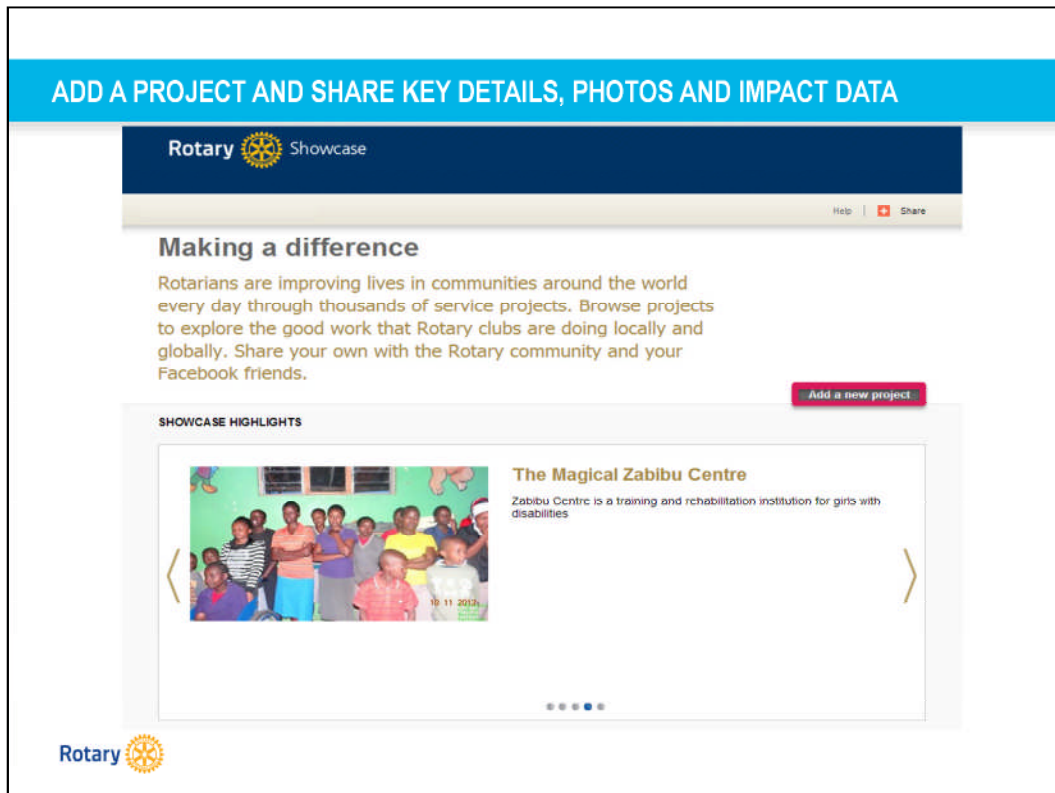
ADD A PROJECT AND SHARE KEY DETAILS, PHOTOS AND IMPACT DATA

Rotary Showcase

Help | Share

Making a difference

Rotarians are improving lives in communities around the world every day through thousands of service projects. Browse projects to explore the good work that Rotary clubs are doing locally and globally. Share your own with the Rotary community and your Facebook friends.

Add a new project

SHOWCASE HIGHLIGHTS

10 11 2013

The Magical Zabibu Centre

Zabibu Centre is a training and rehabilitation institution for girls with disabilities

Rotary